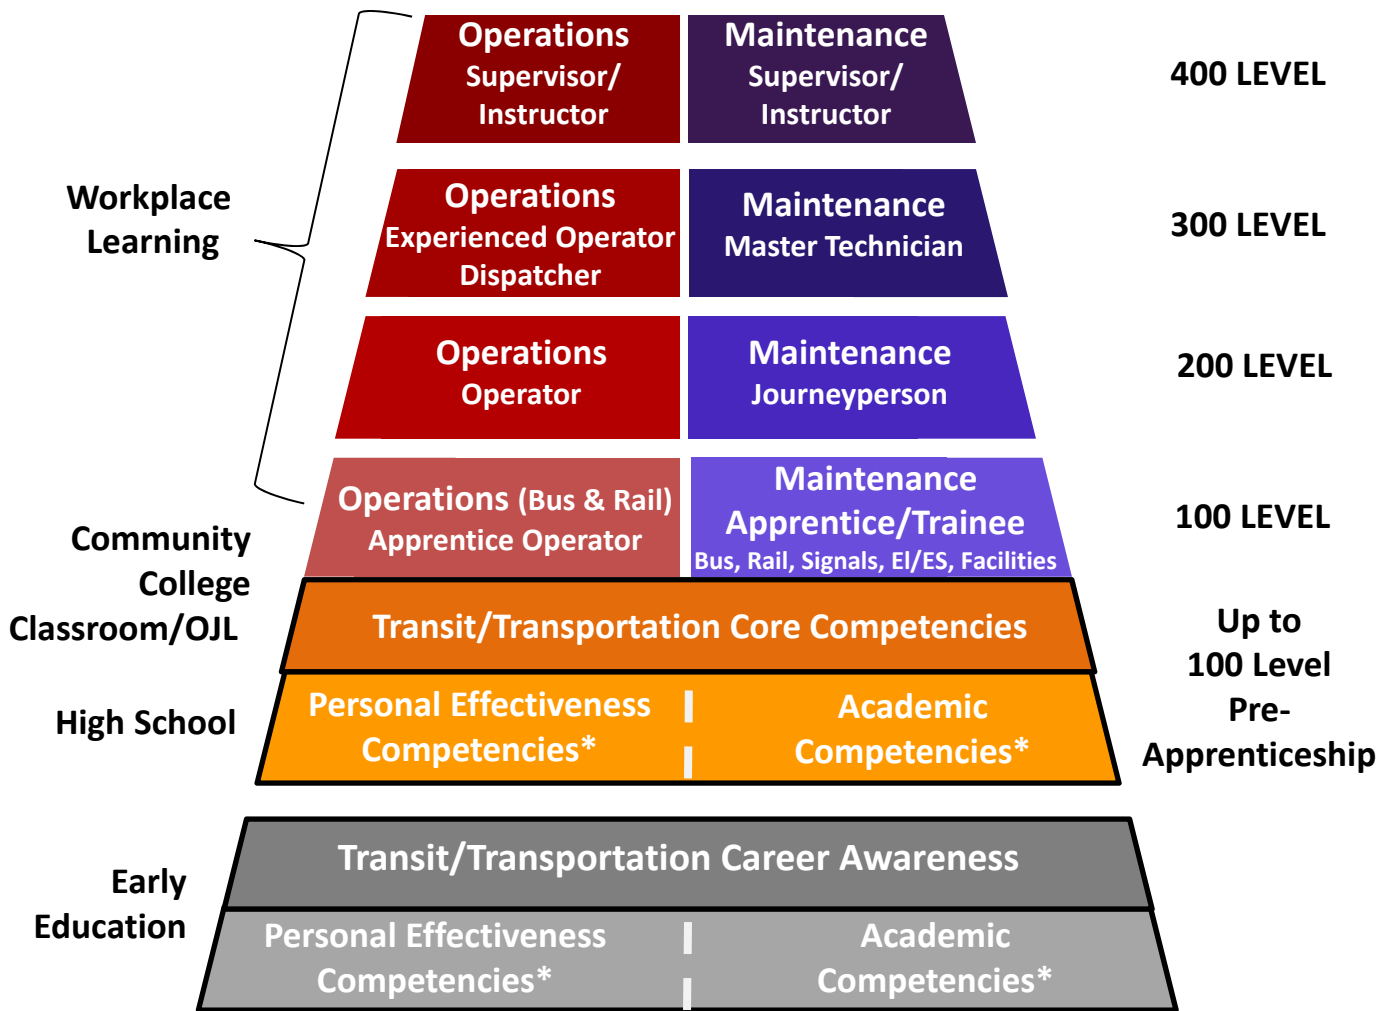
Operations
Supervisor/
Instructor

Maintenance
Supervisor/
Instructor

400 LEVEL

Workplace
Learning

Operations
Experienced Operator
Dispatcher

Maintenance
Master Technician

300 LEVEL

Operations
Operator

Maintenance
Journeyperson

200 LEVEL

Community
College
Classroom/OJL

Operations (Bus & Rail)
Apprentice Operator

Maintenance
Apprentice/Trainee
Bus, Rail, Signals, EI/ES, Facilities

100 LEVEL

Transit/Transportation Core Competencies

Up to
100 Level
Pre-
Apprenticeship

High School

Personal Effectiveness
Competencies*

Academic
Competencies*

Early
Education

Transit/Transportation Career Awareness

Personal Effectiveness
Competencies*

Academic
Competencies*